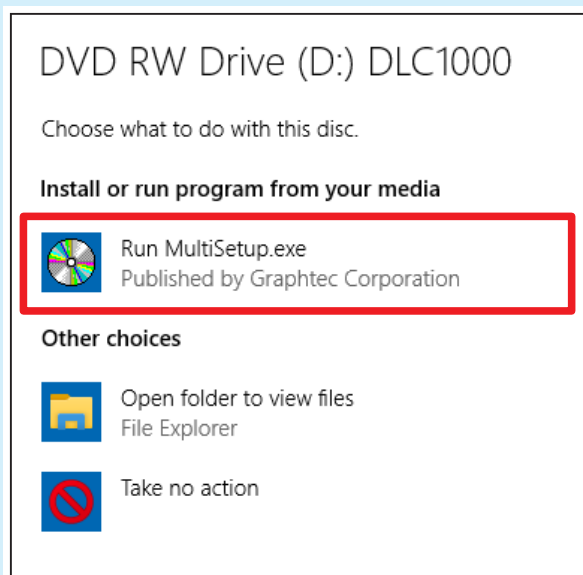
DVD RW Drive (D:) DLC1000

Choose what to do with this disc.

Install or run program from your media

Run MultiSetup.exe
Published by Graphtec Corporation

Other choices

Open folder to view files
File Explorer

Take no action